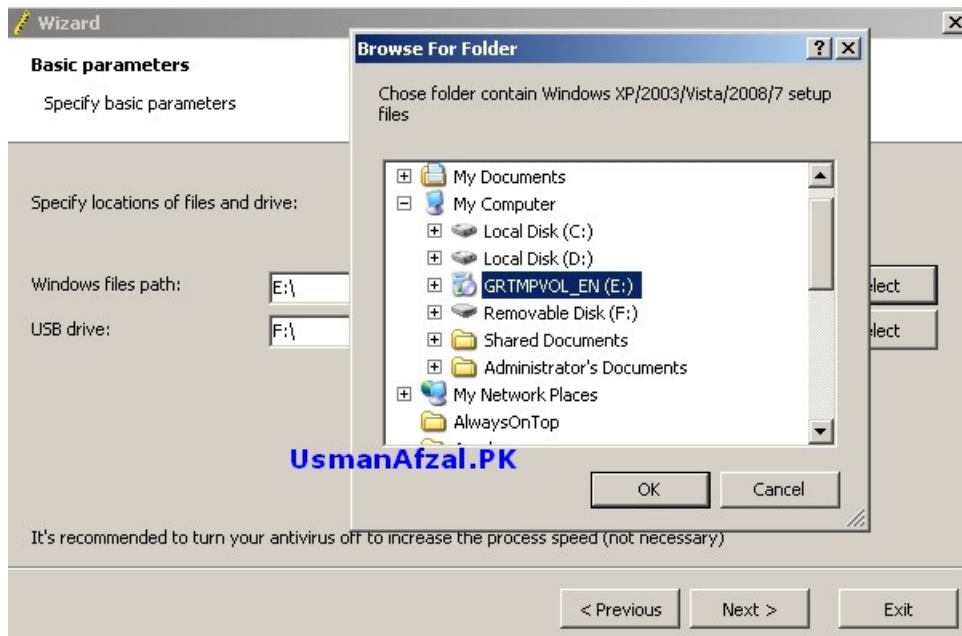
Wizard

Basic parameters

Specify basic parameters

Specify locations of files and drive:

Windows files path: E:\

USB drive: F:\

elect

elect

Browse For Folder

?

Chose folder contain Windows XP/2003/Vista/2008/7 setup files

My Documents
My Computer
Local Disk (C:)
Local Disk (D:)
GRTMPVOL_EN (E:)
Removable Disk (F:)
Shared Documents
Administrator's Documents
My Network Places
AlwaysOnTop

OK Cancel

UsmanAfzal.PK

It's recommended to turn your antivirus off to increase the process speed (not necessary)

< Previous Next > Exit